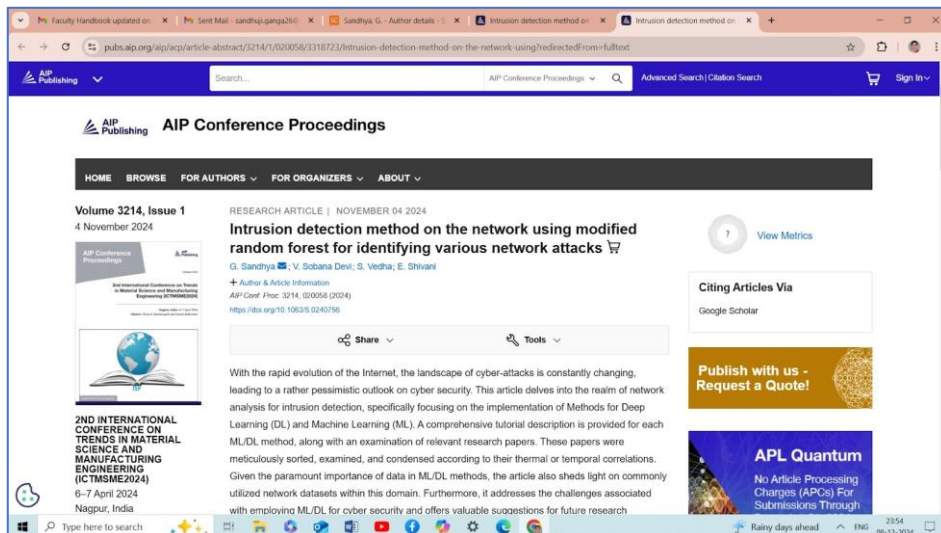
Faculty Handbook updated on × Sent Mail - sandhyaganga26 × Sandhya, G. - Author details - S × Intrusion detection method on × Intrusion detection method on × +

pubs.aip.org/aip/acp/article-abstract/3214/1/020058/3318723/Intrusion-detection-method-on-the-network-using?redirectedFrom=fulltext

AIP Publishing

Search...

AIP Conference Proceedings

Advanced Search | Citation Search

Sign In

AIP Publishing AIP Conference Proceedings

HOME BROWSE FOR AUTHORS FOR ORGANIZERS ABOUT

Volume 3214, Issue 1
4 November 2024

AIP Conference Proceedings

2nd International Conference on Trends in Material Science and Manufacturing Engineering (ICTMSME2024)

2ND INTERNATIONAL CONFERENCE ON TRENDS IN MATERIAL SCIENCE AND MANUFACTURING ENGINEERING (ICTMSME2024)
6–7 April 2024
Nagpur, India

RESEARCH ARTICLE | NOVEMBER 04 2024

Intrusion detection method on the network using modified random forest for identifying various network attacks

G. Sandhya; V. Sobana Devi; S. Vedha; E. Shivani

+ Author & Article Information

AIP Conf. Proc. 3214, 020058 (2024)
https://doi.org/10.1063/5.0240756

Share Tools

With the rapid evolution of the Internet, the landscape of cyber-attacks is constantly changing, leading to a rather pessimistic outlook on cyber security. This article delves into the realm of network analysis for intrusion detection, specifically focusing on the implementation of Methods for Deep Learning (DL) and Machine Learning (ML). A comprehensive tutorial description is provided for each ML/DL method, along with an examination of relevant research papers. These papers were meticulously sorted, examined, and condensed according to their thermal or temporal correlations. Given the paramount importance of data in ML/DL methods, the article also sheds light on commonly utilized network datasets within this domain. Furthermore, it addresses the challenges associated with employing ML/DL for cyber security and offers valuable suggestions for future research

?
View Metrics

Citing Articles Via
Google Scholar

Publish with us - Request a Quote!

APL Quantum
No Article Processing Charges (APCs) For Submissions Through

Type here to search

Rainy days ahead ENG 23:54
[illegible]